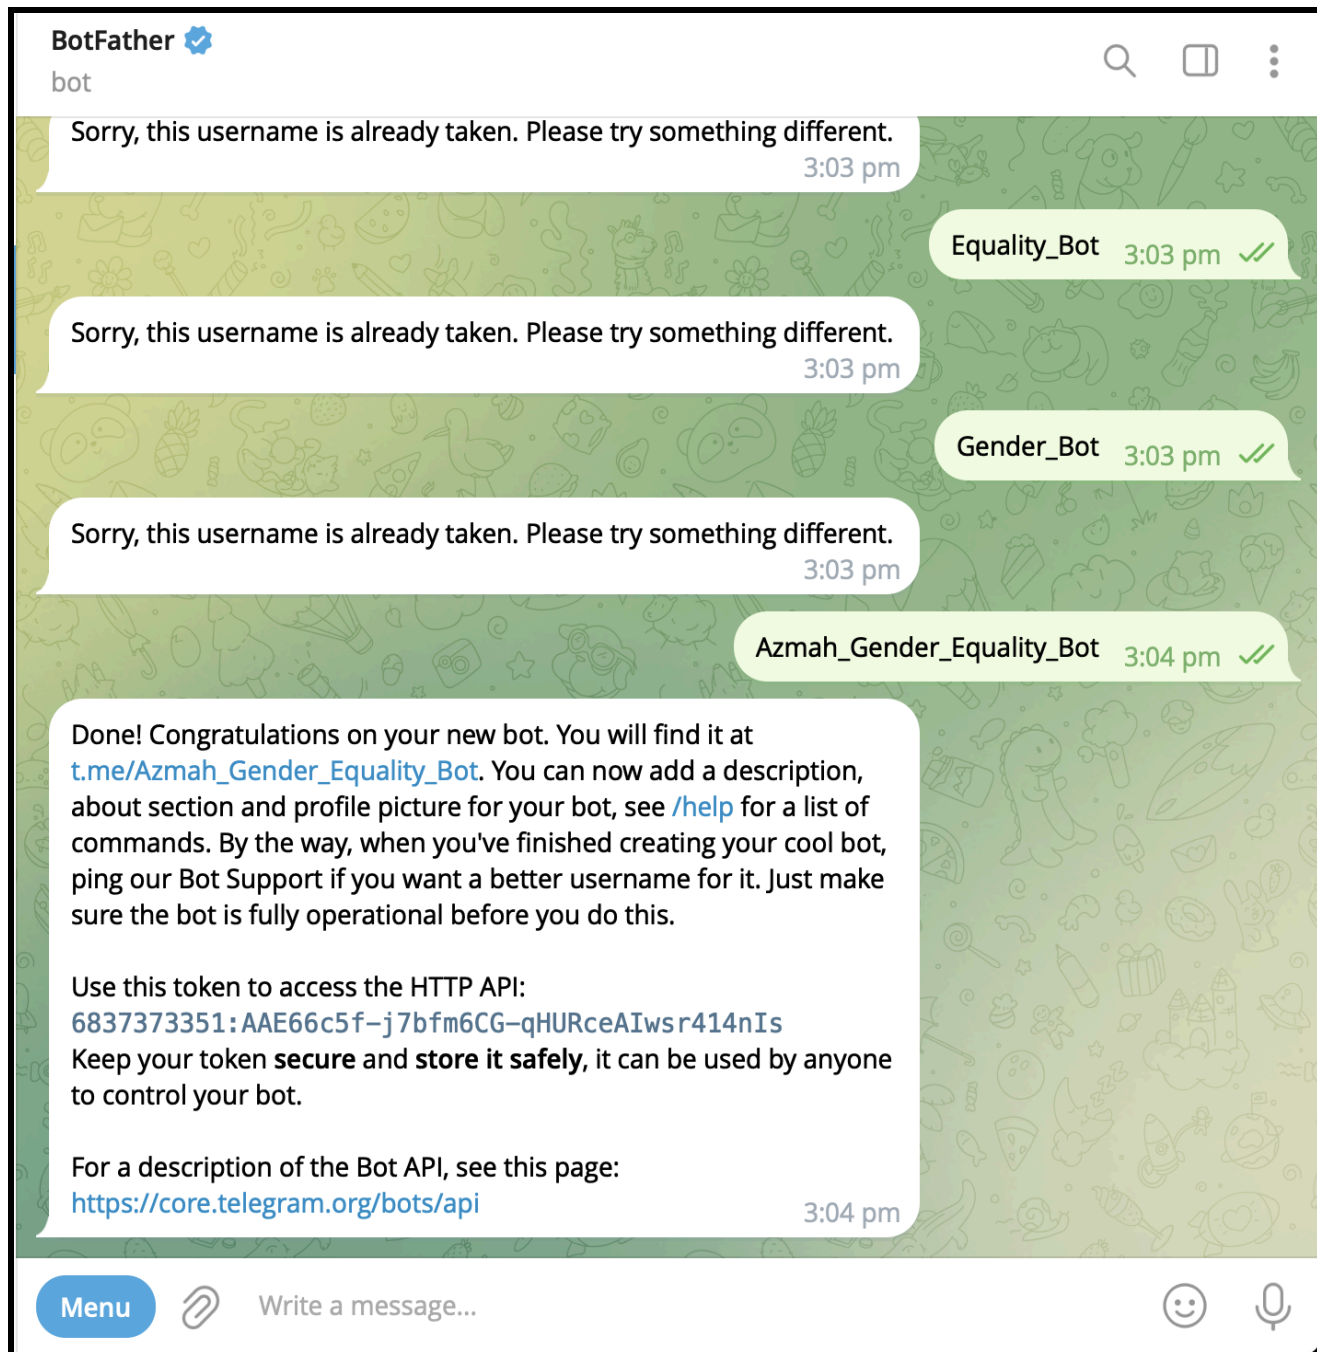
BotFather
bot

Sorry, this username is already taken. Please try something different.
3:03 pm

Equality_Bot 3:03 pm

Sorry, this username is already taken. Please try something different.
3:03 pm

Gender_Bot 3:03 pm

Sorry, this username is already taken. Please try something different.
3:03 pm

Azmah_Gender_Equality_Bot 3:04 pm

Done! Congratulations on your new bot. You will find it at t.me/Azmah_Gender_Equality_Bot. You can now add a description, about section and profile picture for your bot, see /help for a list of commands. By the way, when you've finished creating your cool bot, ping our Bot Support if you want a better username for it. Just make sure the bot is fully operational before you do this.

Use this token to access the HTTP API:
6837373351:AAE66c5f-j7bfm6CG-qHURceAIwsr414nIs
Keep your token secure and store it safely, it can be used by anyone to control your bot.

For a description of the Bot API, see this page:
https://core.telegram.org/bots/api
3:04 pm

Menu
Write a message...